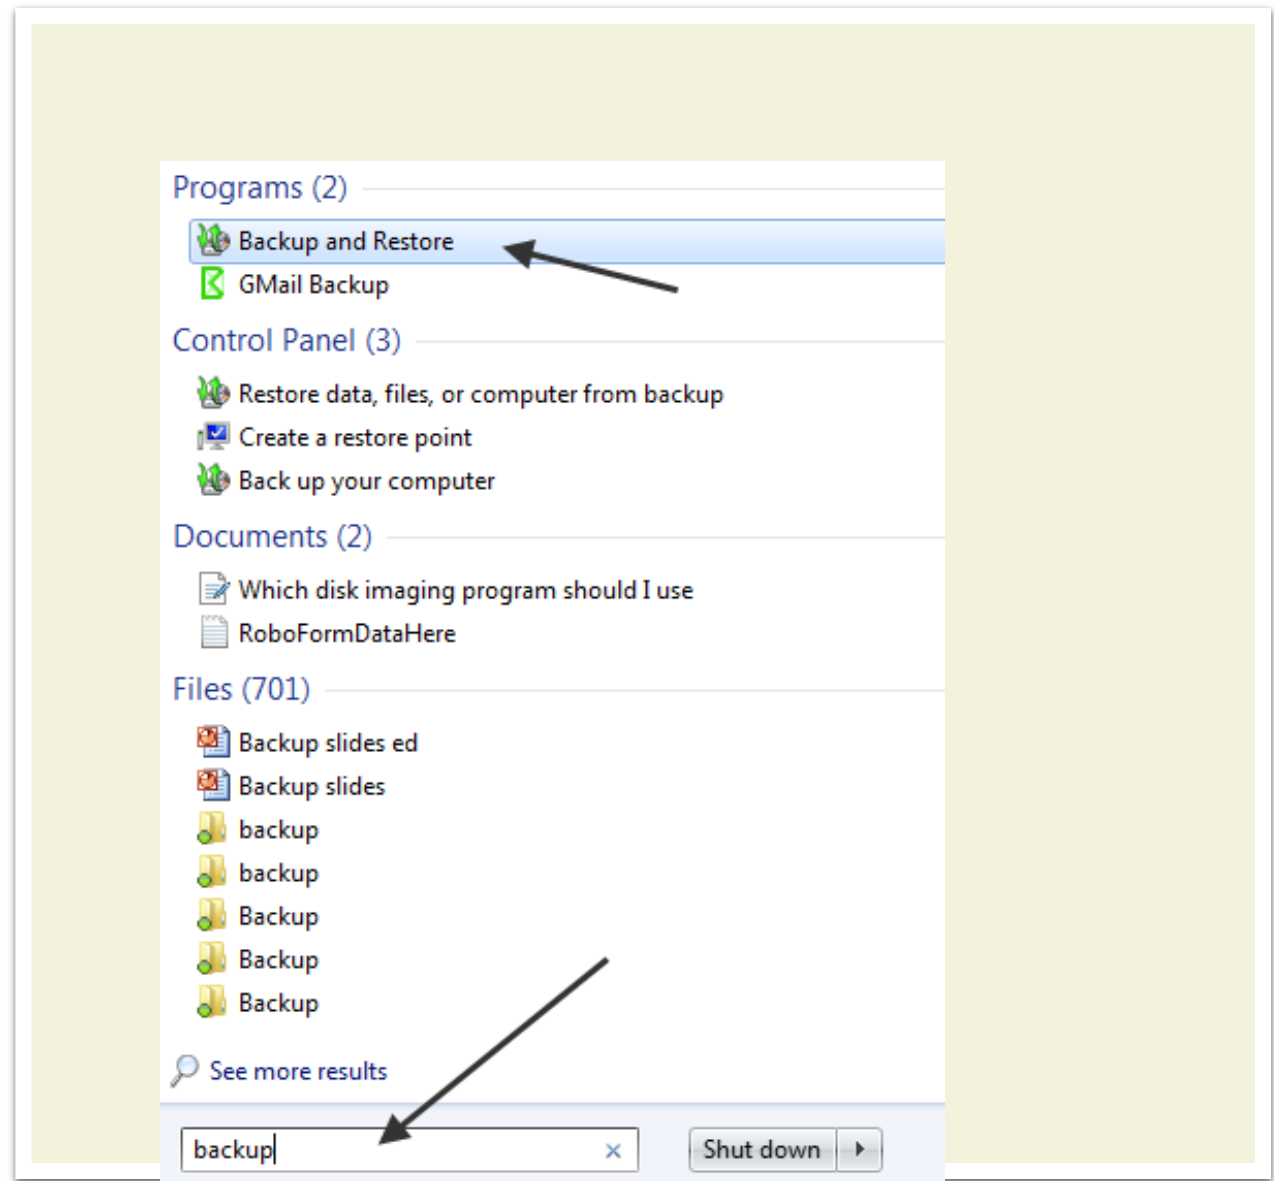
Programs (2)

Backup and Restore

GMail Backup

Control Panel (3)

Restore data, files, or computer from backup

Create a restore point

Back up your computer

Documents (2)

Which disk imaging program should I use

RoboFormDataHere

Files (701)

Backup slides ed

Backup slides

backup

backup

Backup

Backup

Backup

See more results

backup ×

Shut down